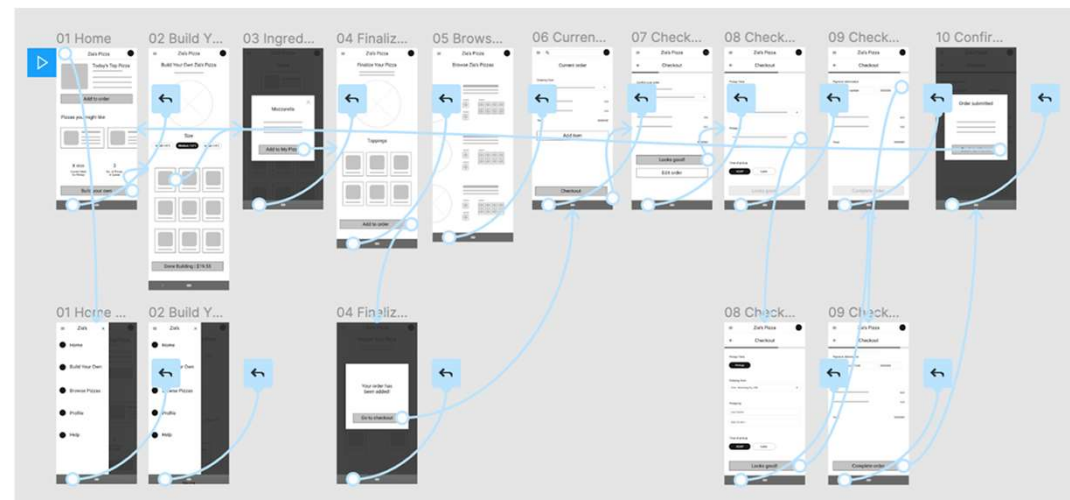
01 Home
Zia's Pizza
Today's Top Pizza
Add to order
Pizzas you might like
Build your own

02 Build Y...
Zia's Pizza
Build Your Own Zia's Pizza
Size
Done Building | $16.50

03 Ingred...
Mozzarella
Add to My Pizz

04 Finaliz...
Zia's Pizza
Finalize Your Pizza
Toppings
Add to order

05 Brows...
Zia's Pizza
Browse Zia's Pizzas

06 Curren...
Current order
Add item
Checkout

07 Check...
Zia's Pizza
Checkout
Looks good!
Edit order

08 Check...
Zia's Pizza
Checkout

09 Check...
Zia's Pizza
Checkout
Complete order

10 Confir...
Order submitted

01 Home ...
Zia's
Home
Build Your Own
Browse Pizzas
Profile
Help

02 Build Y...
Zia's
Home
Browse Pizzas
Profile
Help

04 Finaliz...
Your order has been added!
Go to checkout

08 Check...
Zia's Pizza
Checkout
Looks good!

09 Check...
Zia's Pizza
Checkout
Complete order